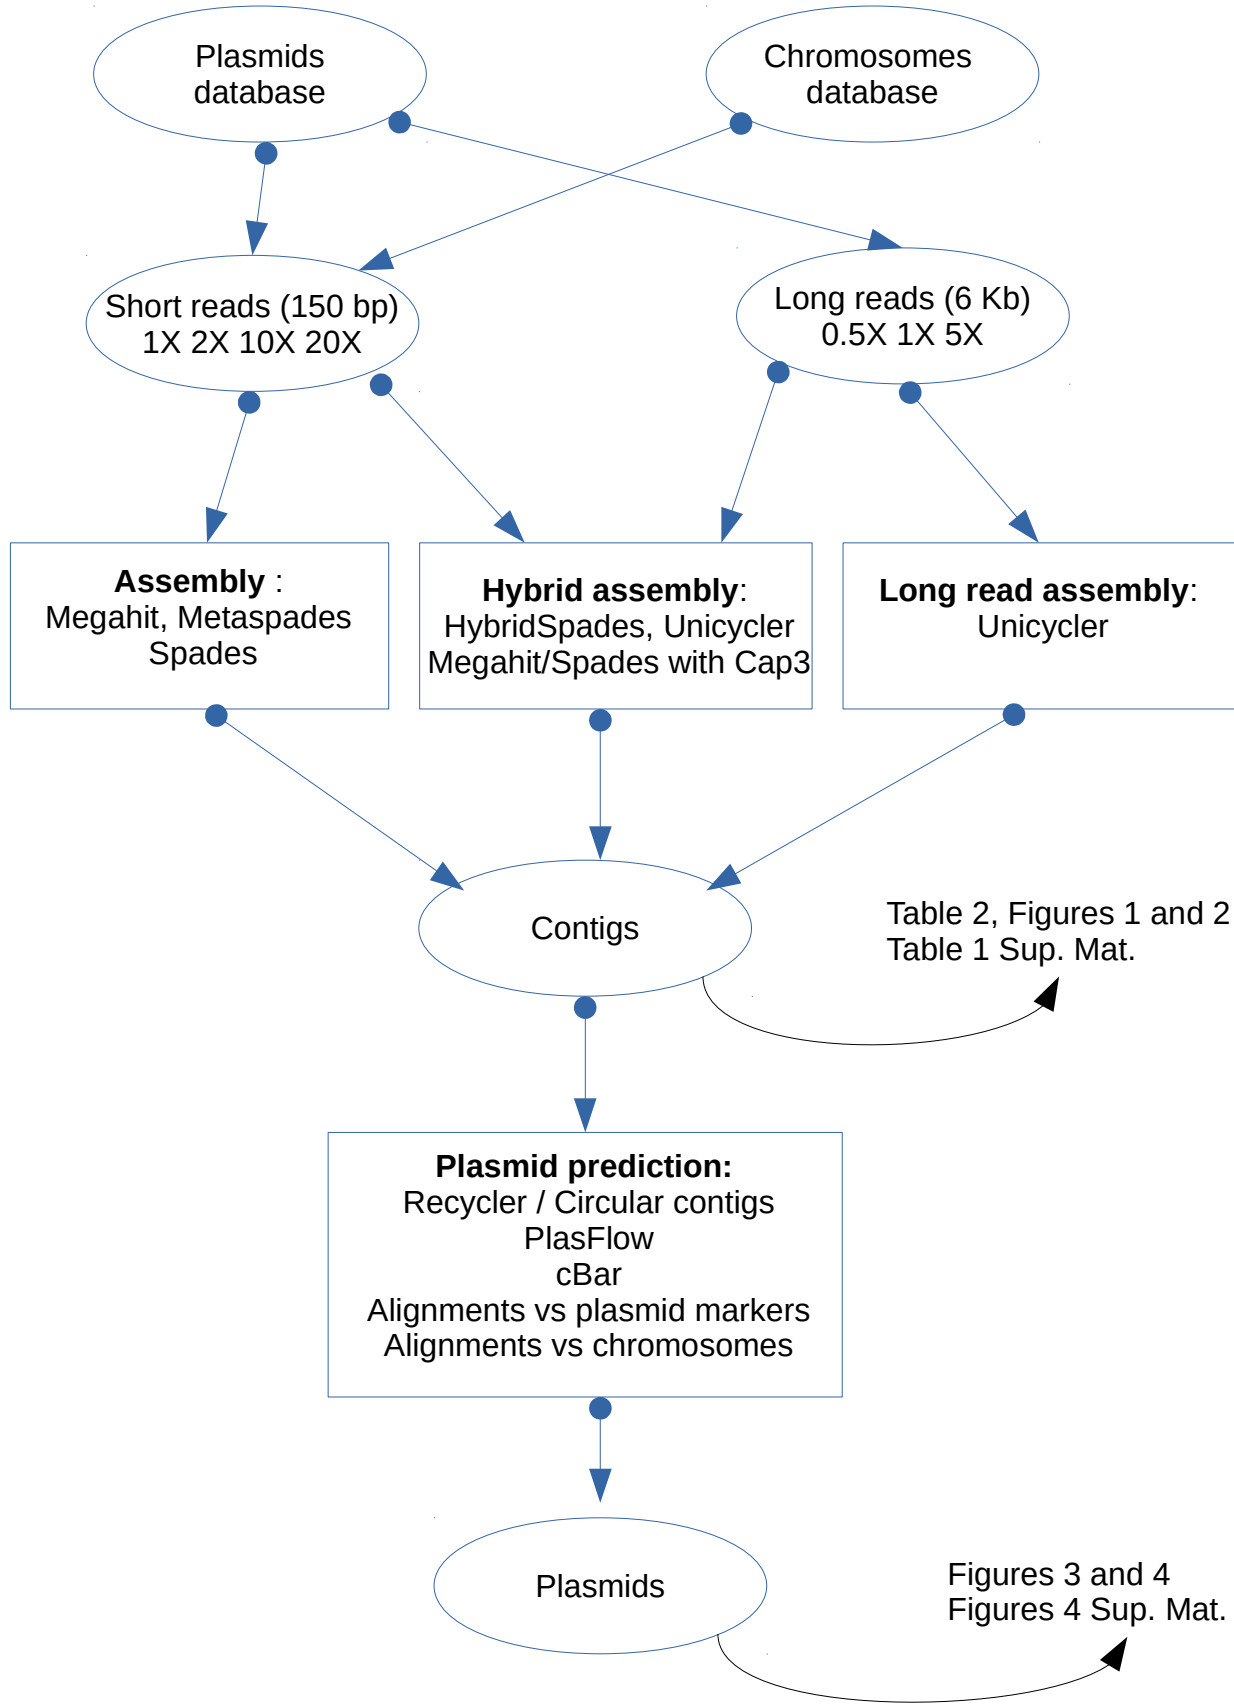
Plasmids database

Chromosomes database

Short reads (150 bp)
1X 2X 10X 20X

Long reads (6 Kb)
0.5X 1X 5X

**Assembly** :
Megahit, Metaspades
Spades

**Hybrid assembly**:
HybridSpades, Unicycler
Megahit/Spades with Cap3

**Long read assembly**:
Unicycler

Contigs

Table 2, Figures 1 and 2
Table 1 Sup. Mat.

**Plasmid prediction:**
Recycler / Circular contigs
PlasFlow
cBar
Alignments vs plasmid markers
Alignments vs chromosomes

Plasmids

Figures 3 and 4
Figures 4 Sup. Mat.